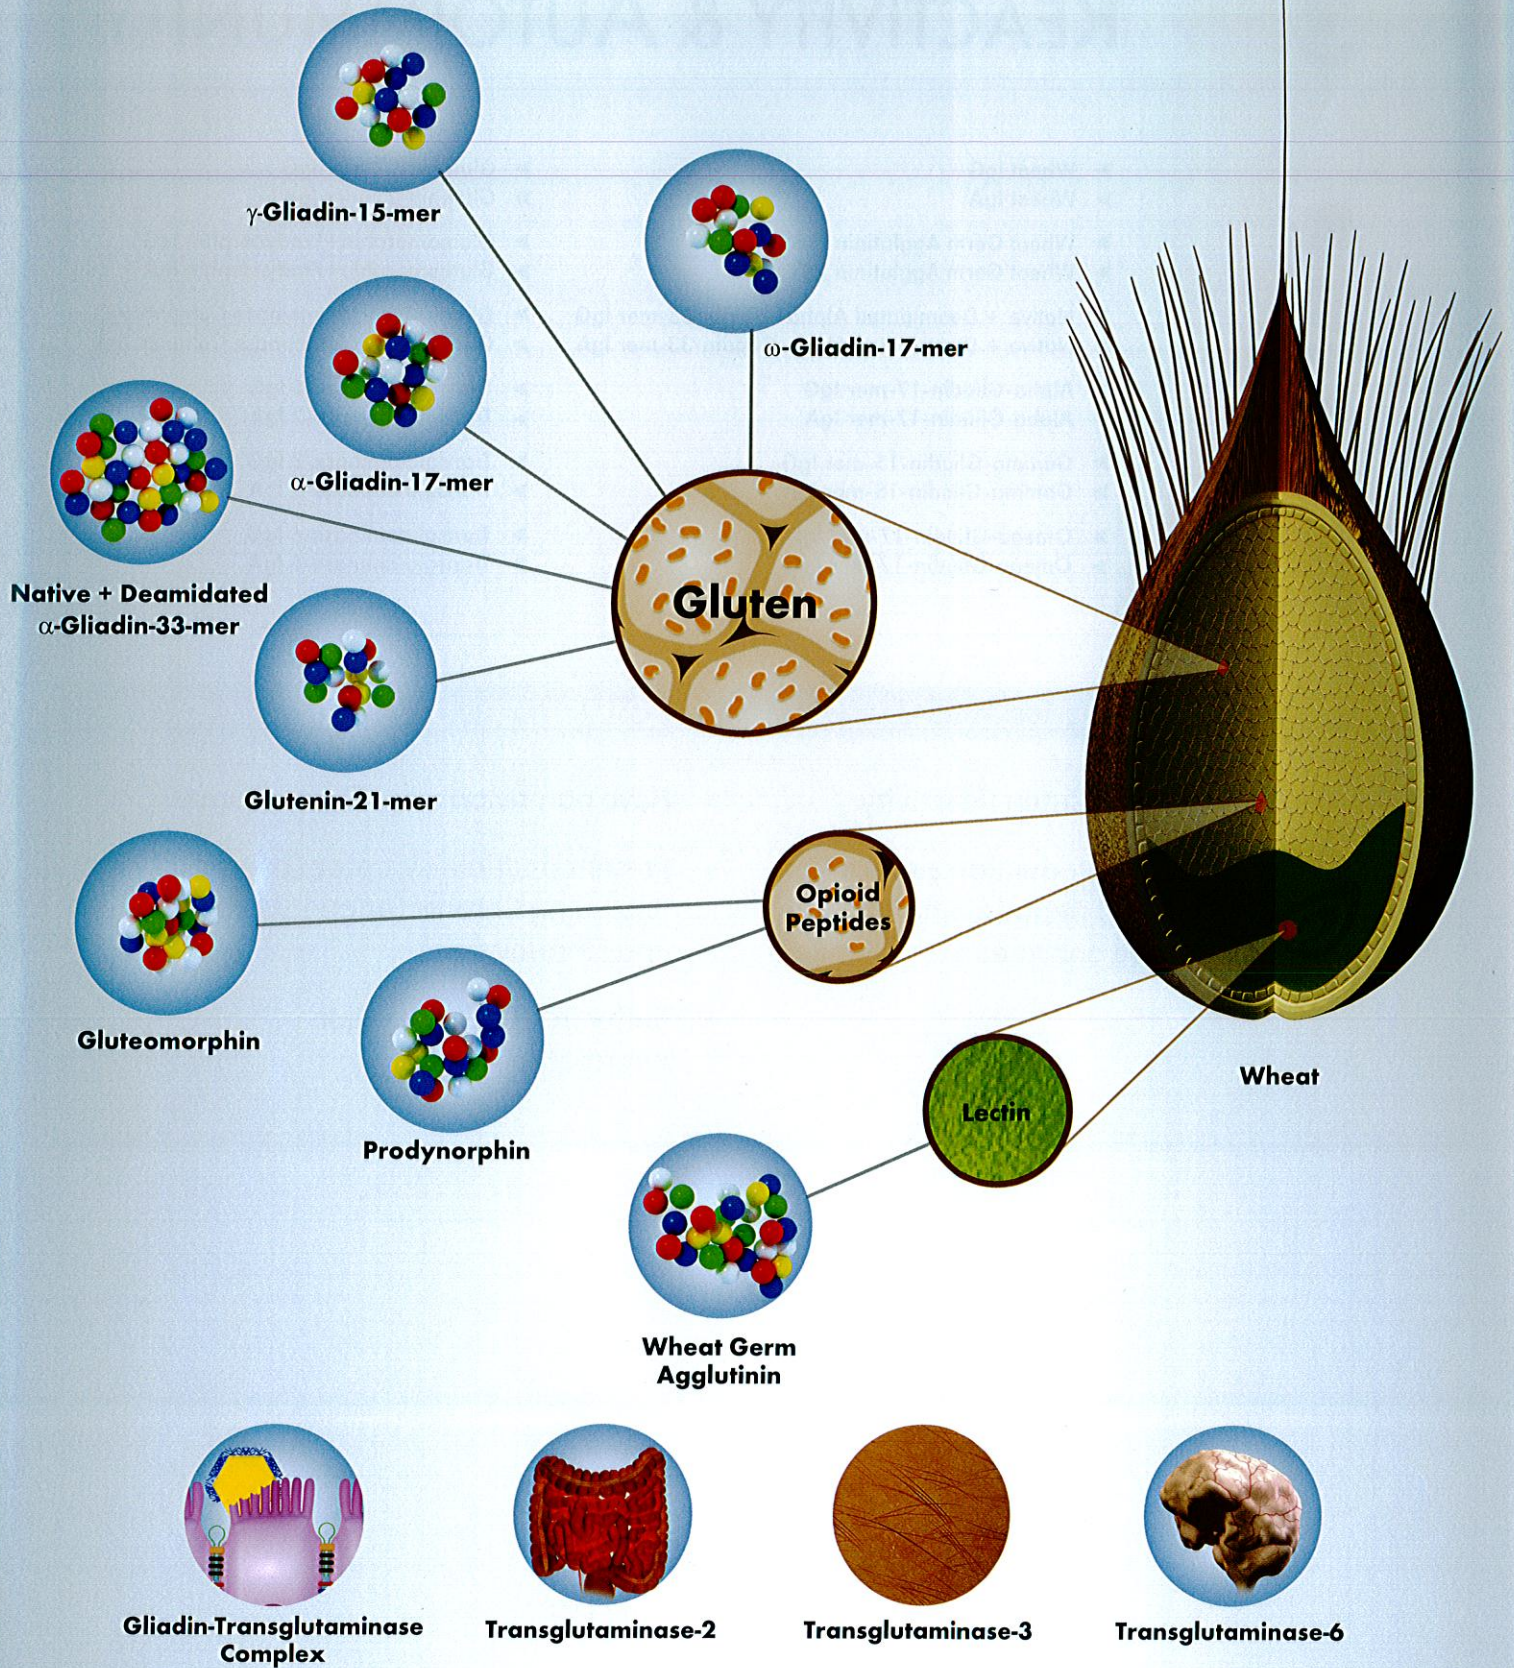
γ-Gliadin-15-mer

ω-Gliadin-17-mer

α-Gliadin-17-mer

Native + Deamidated α-Gliadin-33-mer

Gluten

Glutenin-21-mer

Opioid Peptides

Gluteomorphin

Prodynorphin

Lectin

Wheat

Wheat Germ Agglutinin

Gliadin-Transglutaminase Complex

Transglutaminase-2

Transglutaminase-3

Transglutaminase-6